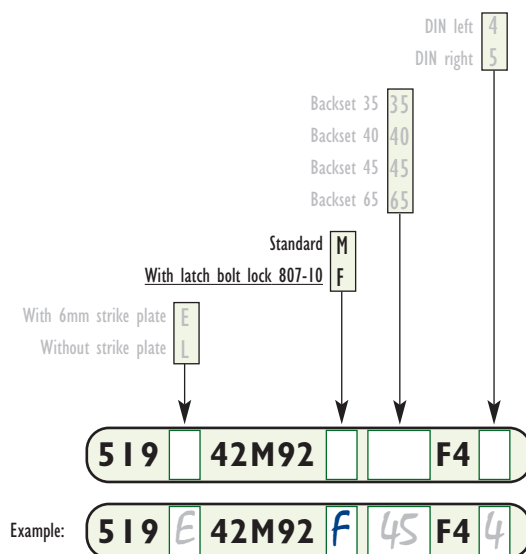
DIN left 4
DIN right 5

Backset 35 35
Backset 40 40
Backset 45 45
Backset 65 65

Standard M
With latch bolt lock 807-10 F

With 6mm strike plate E
Without strike plate L

519 42M92 F4

Example: 519 E 42M92 F 45 F4 4